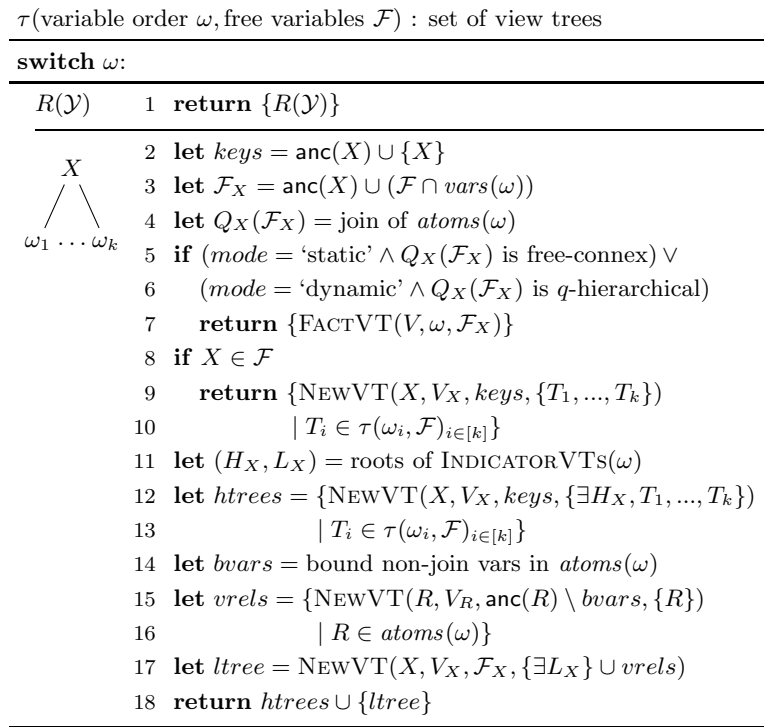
$\tau$(variable order $\omega$, free variables $\mathcal{F}$) : set of view trees

**switch** $\omega$:

$R(\mathcal{Y})$

1 **return** $\{R(\mathcal{Y})\}$

$X$

$\omega_1 \dots \omega_k$

2 **let** $keys = \mathsf{anc}(X) \cup \{X\}$

3 **let** $\mathcal{F}_X = \mathsf{anc}(X) \cup (\mathcal{F} \cap vars(\omega))$

4 **let** $Q_X(\mathcal{F}_X) =$ join of $atoms(\omega)$

5 **if** ($mode =$ 'static' $\wedge\, Q_X(\mathcal{F}_X)$ is free-connex) $\vee$

6 ($mode =$ 'dynamic' $\wedge\, Q_X(\mathcal{F}_X)$ is $q$-hierarchical)

7 **return** $\{\text{FactVT}(V, \omega, \mathcal{F}_X)\}$

8 **if** $X \in \mathcal{F}$

9 **return** $\{\text{NewVT}(X, V_X, keys, \{T_1, ..., T_k\})$

10 $\mid T_i \in \tau(\omega_i, \mathcal{F})_{i\in[k]}\}$

11 **let** $(H_X, L_X) =$ roots of IndicatorVTs$(\omega)$

12 **let** $htrees = \{\text{NewVT}(X, V_X, keys, \{\exists H_X, T_1, ..., T_k\})$

13 $\mid T_i \in \tau(\omega_i, \mathcal{F})_{i\in[k]}\}$

14 **let** $bvars =$ bound non-join vars in $atoms(\omega)$

15 **let** $vrels = \{\text{NewVT}(R, V_R, \mathsf{anc}(R) \setminus bvars, \{R\})$

16 $\mid R \in atoms(\omega)\}$

17 **let** $ltree = \text{NewVT}(X, V_X, \mathcal{F}_X, \{\exists L_X\} \cup vrels)$

18 **return** $htrees \cup \{ltree\}$